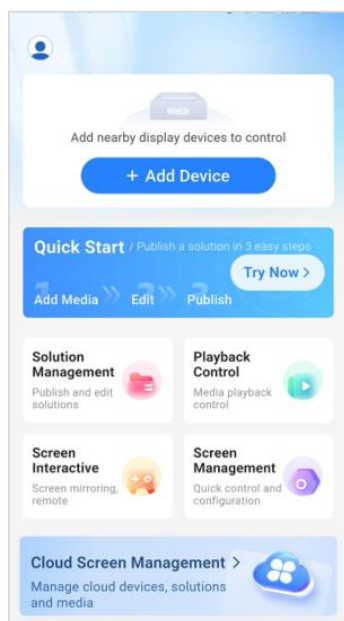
Add nearby display devices to control

+ Add Device

Quick Start / Publish a solution in 3 easy steps

Try Now >

Add Media Edit Publish

Solution Management
Publish and edit solutions

Playback Control
Media playback control

Screen Interactive
Screen mirroring, remote

Screen Management
Quick control and configuration

Cloud Screen Management >
Manage cloud devices, solutions and media